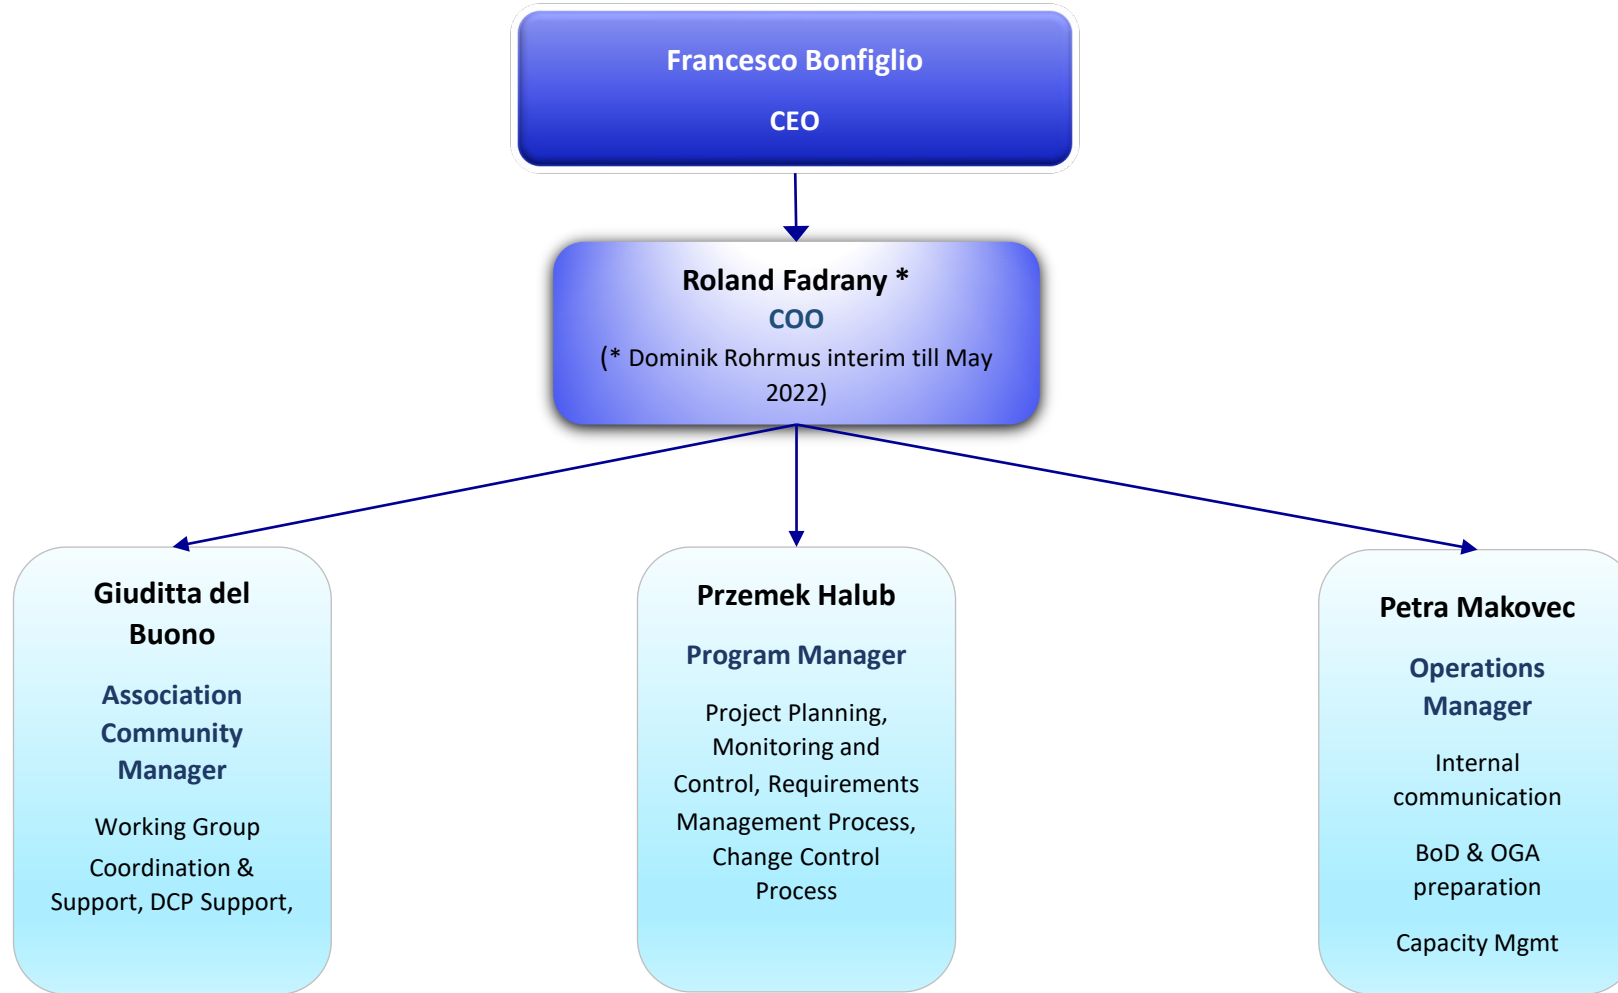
Francesco Bonfiglio

CEO

Roland Fadrany *

COO

(* Dominik Rohrmus interim till May 2022)

Giuditta del Buono

Association Community Manager

Working Group Coordination & Support, DCP Support,

Przemek Halub

Program Manager

Project Planning, Monitoring and Control, Requirements Management Process, Change Control Process

Petra Makovec

Operations Manager

Internal communication

BoD & OGA preparation

Capacity Mgmt